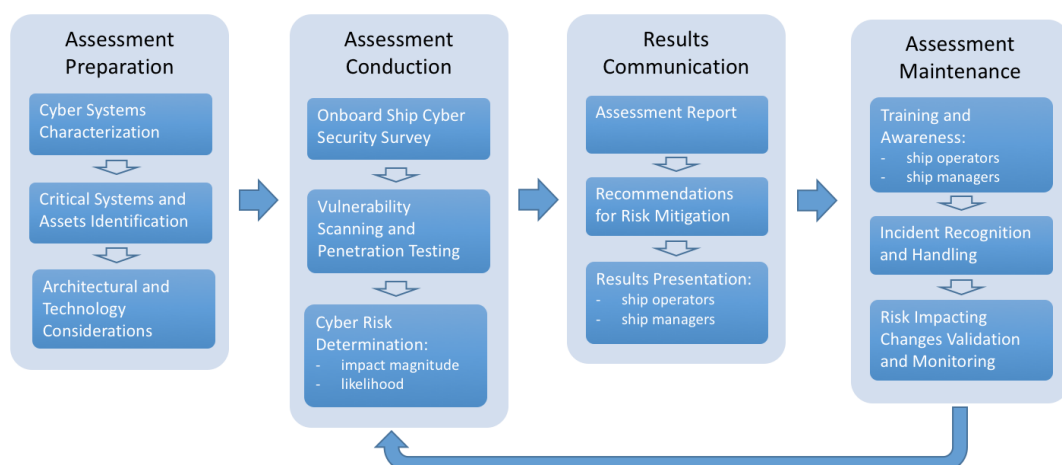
Assessment Preparation

Cyber Systems Characterization

Critical Systems and Assets Identification

Architectural and Technology Considerations

Assessment Conduction

Onboard Ship Cyber Security Survey

Vulnerability Scanning and Penetration Testing

Cyber Risk Determination:
- impact magnitude
- likelihood

Results Communication

Assessment Report

Recommendations for Risk Mitigation

Results Presentation:
- ship operators
- ship managers

Assessment Maintenance

Training and Awareness:
- ship operators
- ship managers

Incident Recognition and Handling

Risk Impacting Changes Validation and Monitoring